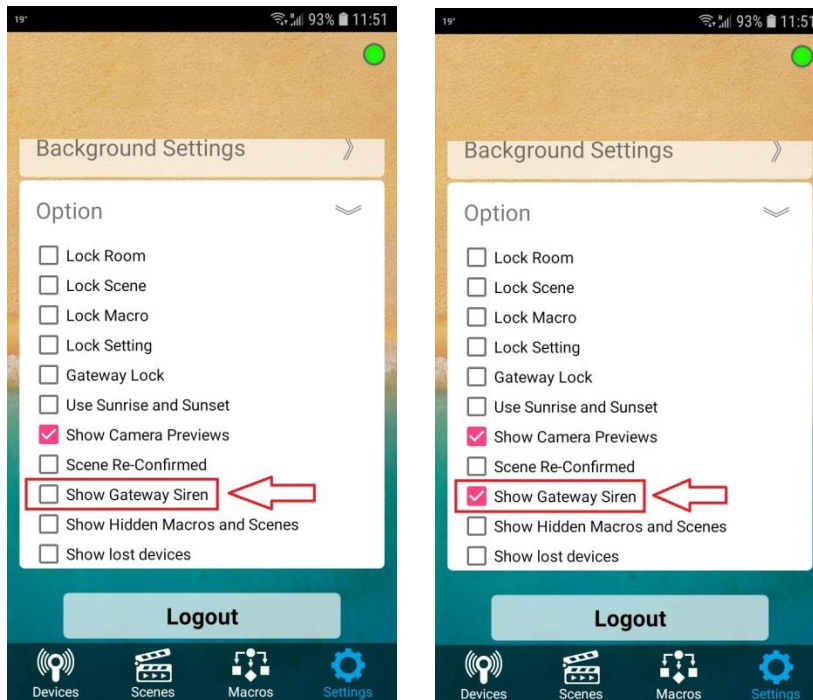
19° 93% 11:51

Background Settings

Option

Lock Room
Lock Scene
Lock Macro
Lock Setting
Gateway Lock
Use Sunrise and Sunset
Show Camera Previews
Scene Re-Confirmed
Show Gateway Siren
Show Hidden Macros and Scenes
Show lost devices

Logout

Devices Scenes Macros Settings

19° 93% 11:51

Background Settings

Option

Lock Room
Lock Scene
Lock Macro
Lock Setting
Gateway Lock
Use Sunrise and Sunset
Show Camera Previews
Scene Re-Confirmed
Show Gateway Siren
Show Hidden Macros and Scenes
Show lost devices

Logout

Devices Scenes Macros Settings